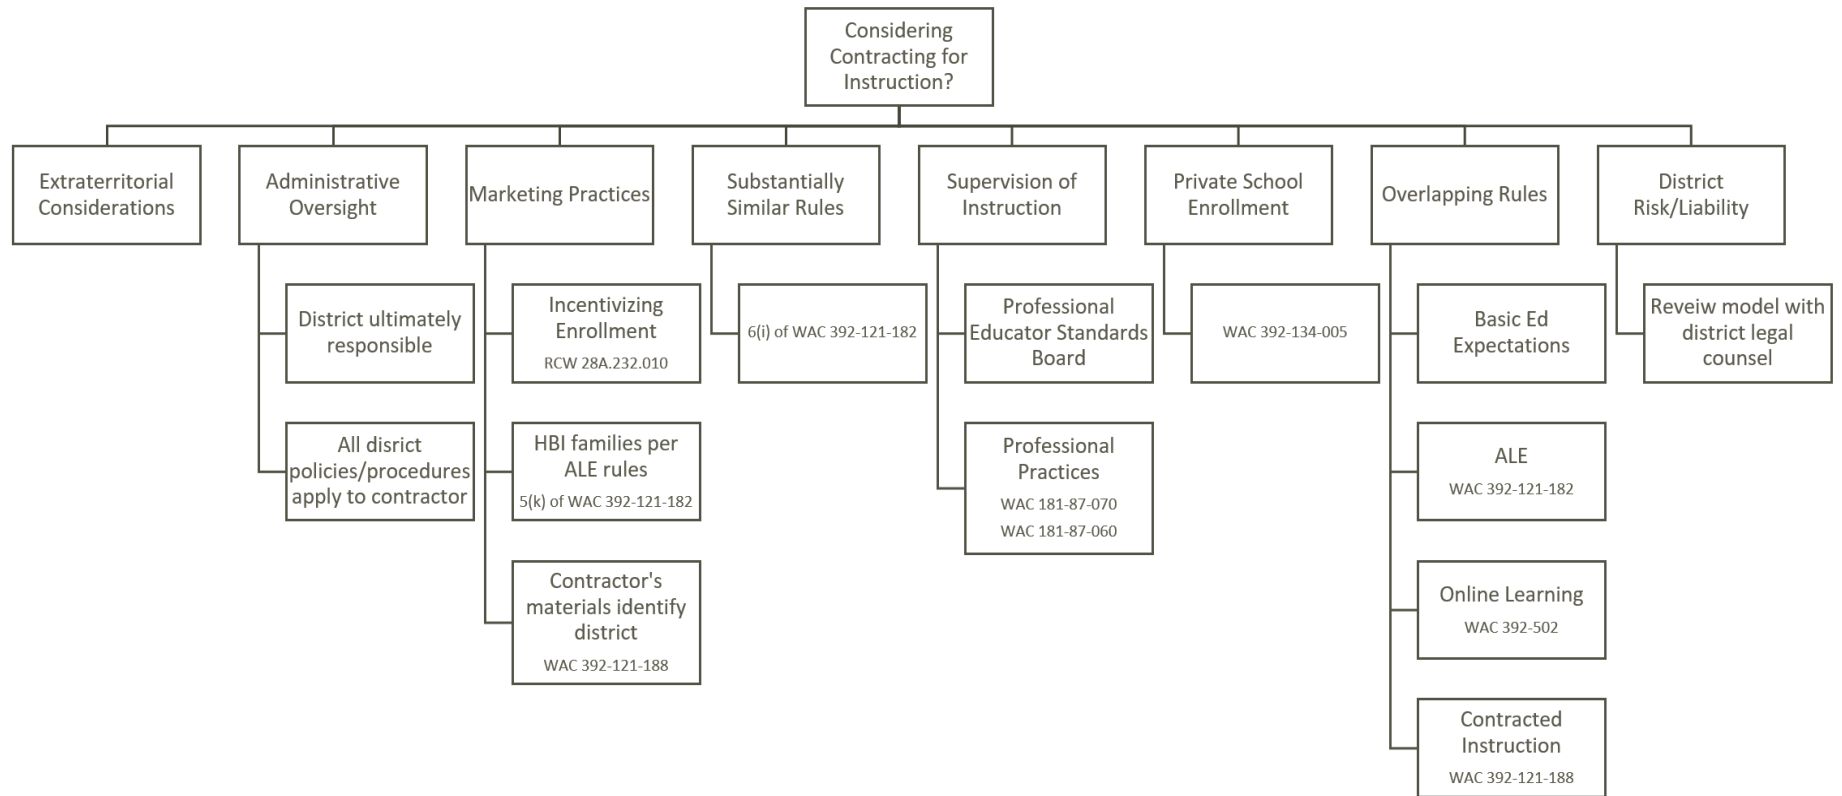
Considering Contracting for Instruction?

Extraterritorial Considerations

Administrative Oversight

District ultimately responsible

All disrict policies/procedures apply to contractor

Marketing Practices

Incentivizing Enrollment
RCW 28A.232.010

HBI families per ALE rules
5(k) of WAC 392-121-182

Contractor's materials identify district
WAC 392-121-188

Substantially Similar Rules

6(i) of WAC 392-121-182

Supervision of Instruction

Professional Educator Standards Board

Professional Practices
WAC 181-87-070
WAC 181-87-060

Private School Enrollment

WAC 392-134-005

Overlapping Rules

Basic Ed Expectations

ALE
WAC 392-121-182

Online Learning
WAC 392-502

Contracted Instruction
WAC 392-121-188

District Risk/Liability

Reveiw model with district legal counsel